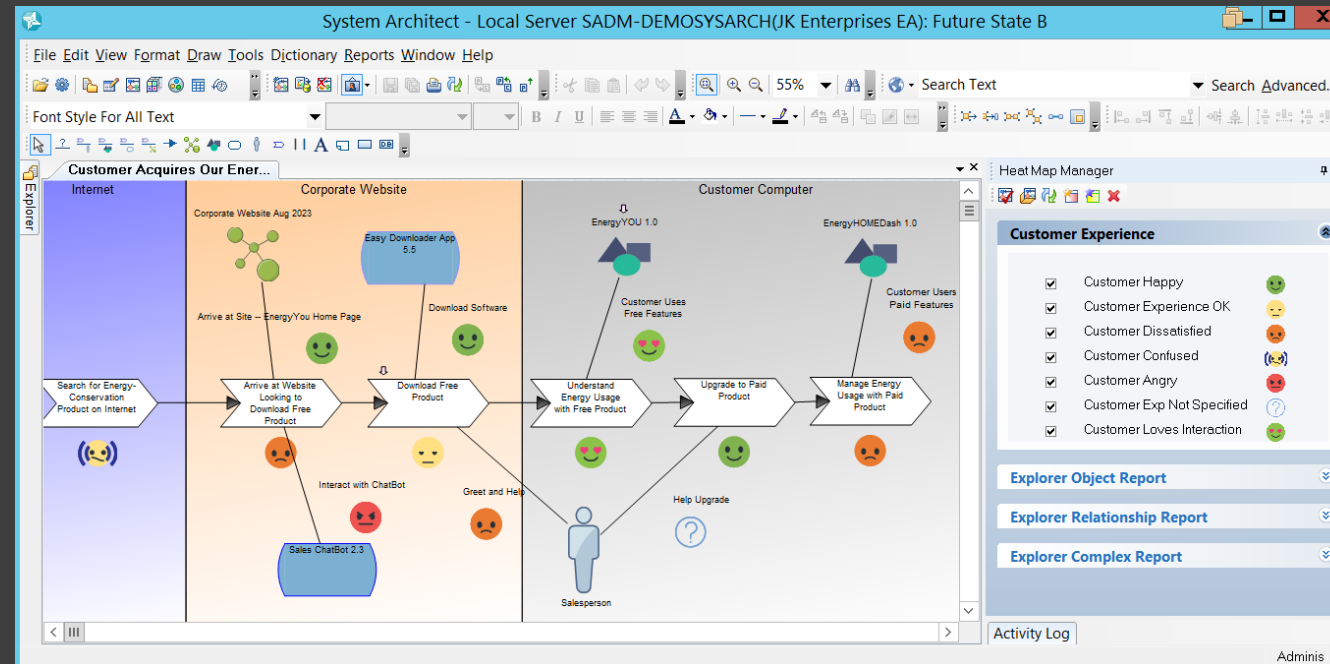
System Architect - Local Server SADM-DEMOSYSARCH(JK Enterprises EA): Future State B

File Edit View Format Draw Tools Dictionary Reports Window Help

55%

Search Text

Search Advanced.

Font Style For All Text

Explorer

Customer Acquires Our Ener...

Internet

Corporate Website

Customer Computer

Corporate Website Aug 2023

Easy Downloader App 5.5

EnergyYOU 1.0

EnergyHOMEDash 1.0

Arrive at Site -- EnergyYou Home Page

Download Software

Customer Uses Free Features

Customer Users Paid Features

Search for Energy-Conservation Product on Internet

Arrive at Website Looking to Download Free Product

Download Free Product

Understand Energy Usage with Free Product

Upgrade to Paid Product

Manage Energy Usage with Paid Product

Interact with ChatBot

Greet and Help

Help Upgrade

Sales ChatBot 2.3

Salesperson

Heat Map Manager

Customer Experience

Customer Happy

Customer Experience OK

Customer Dissatisfied

Customer Confused

Customer Angry

Customer Exp Not Specified

Customer Loves Interaction

Explorer Object Report

Explorer Relationship Report

Explorer Complex Report

Activity Log

Adminis